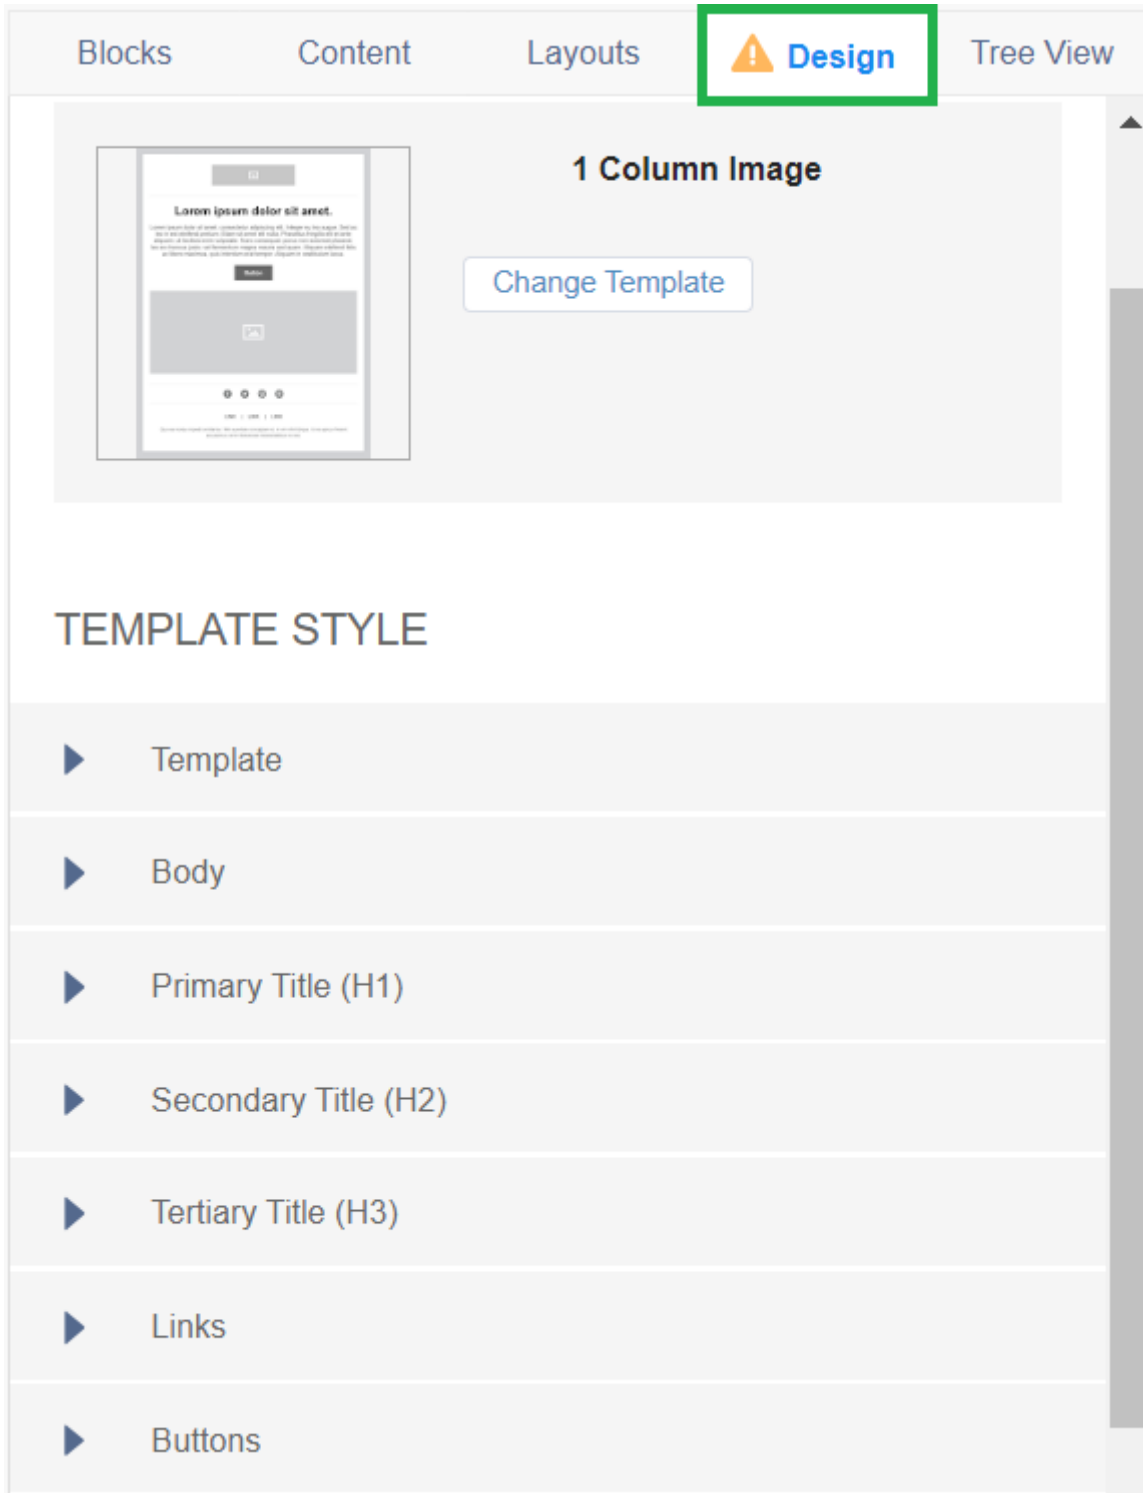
Blocks Content Layouts Design Tree View

Lorem ipsum dolor sit amet.

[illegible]

Button

1 Column Image

Change Template

TEMPLATE STYLE

Template

Body

Primary Title (H1)

Secondary Title (H2)

Tertiary Title (H3)

Links

Buttons